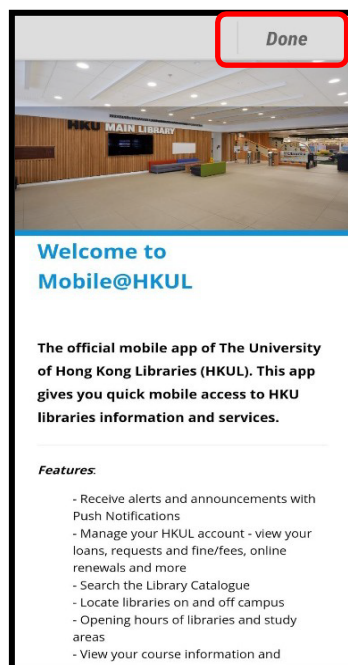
Done

HKU MAIN LIBRARY

Welcome to Mobile@HKUL

The official mobile app of The University of Hong Kong Libraries (HKUL). This app gives you quick mobile access to HKU libraries information and services.

Features:

- Receive alerts and announcements with Push Notifications
- Manage your HKUL account - view your loans, requests and fine/fees, online renewals and more
- Search the Library Catalogue
- Locate libraries on and off campus
- Opening hours of libraries and study areas
- View your course information and